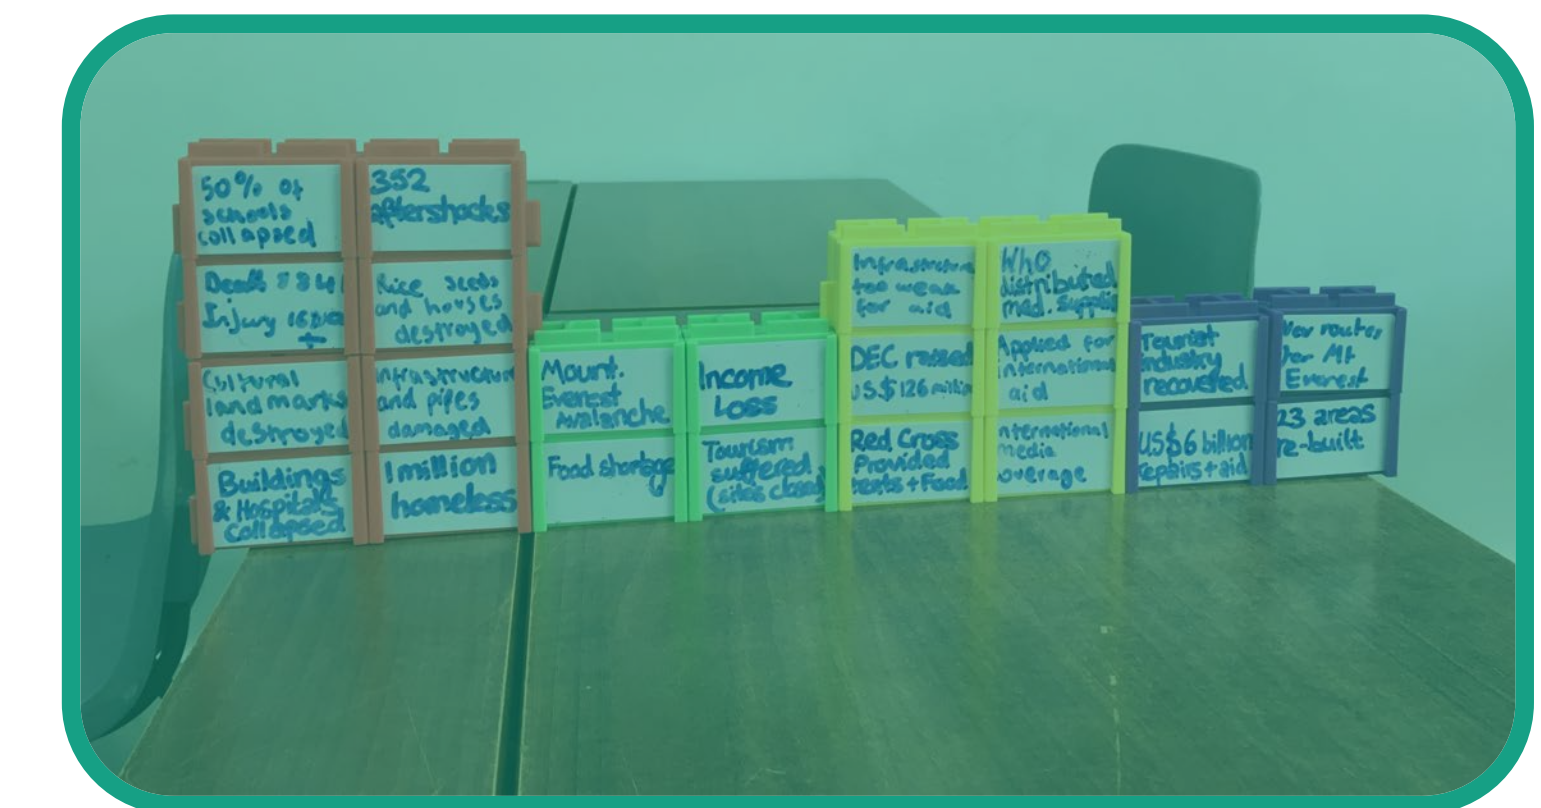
50% of schools collapsed

352 aftershocks

Death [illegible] Injury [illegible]

Rice seeds and houses destroyed

Cultural landmarks destroyed

Infrastructure and pipes damaged

Buildings & Hospitals collapsed

1 million homeless

Mount. Everest avalanche

Income loss

Food shortage

Tourism suffered (sites closed)

Infrastructure too weak for aid

WHO distributed med. supplies

DEC raised US$126 million

Applied for international aid

Red Cross Provided tents + Food

International media coverage

Tourist industry recovered

New routes for Mt Everest

US$6 billion repairs + aid

23 areas re-built